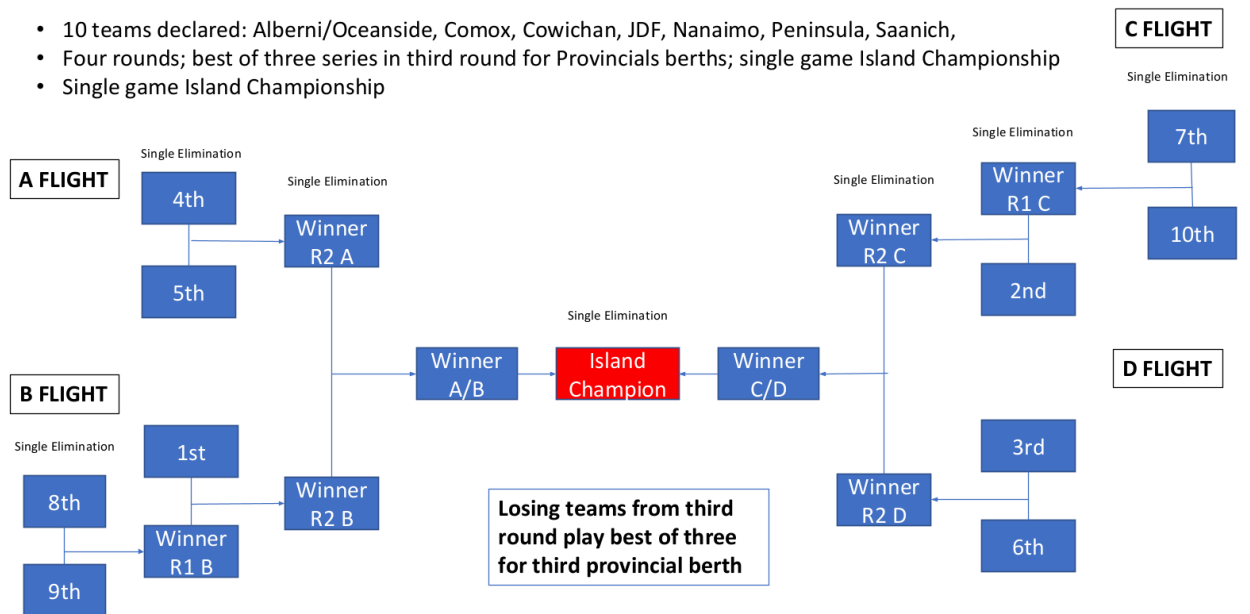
• 10 teams declared: Alberni/Oceanside, Comox, Cowichan, JDF, Nanaimo, Peninsula, Saanich,
• Four rounds; best of three series in third round for Provincials berths; single game Island Championship
• Single game Island Championship

C FLIGHT

Single Elimination

A FLIGHT

Single Elimination

4th

5th

Single Elimination

Winner R2 A

Single Elimination

7th

10th

Winner R1 C

Single Elimination

Winner R2 C

2nd

Single Elimination

Winner A/B

Island Champion

Winner C/D

B FLIGHT

D FLIGHT

Single Elimination

1st

8th

9th

Winner R1 B

Winner R2 B

Losing teams from third round play best of three for third provincial berth

3rd

6th

Winner R2 D